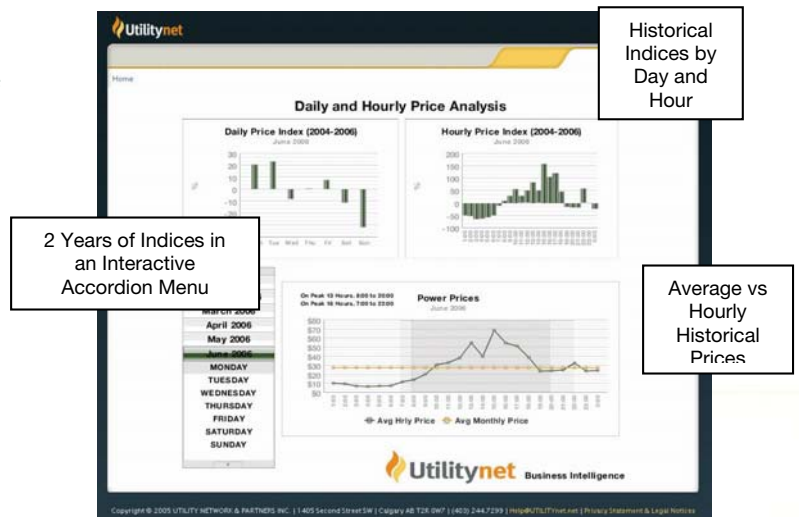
Utilitynet

Home

Historical Indices by Day and Hour

Daily and Hourly Price Analysis

Daily Price Index (2004-2006)
June 2006

30
20
10
0
-10
-20
-30
-40

Mon Tue Wed Thu Fri Sat Sun

Hourly Price Index (2004-2006)
June 2006

200
150
100
50
0
-50
-100

2 Years of Indices in an Interactive Accordion Menu

March 2006
April 2006
May 2006
June 2006
MONDAY
TUESDAY
WEDNESDAY
THURSDAY
FRIDAY
SATURDAY
SUNDAY

On Peak 13 Hours, 8:00 to 20:00
Off Peak 16 Hours, 7:00 to 23:00

Power Prices
June 2006

$80
$70
$60
$50
$40
$30
$20
$10
$0

Avg Hrly Price   Avg Monthly Price

Average vs Hourly Historical Prices

Utilitynet Business Intelligence

Copyright © 2005 UTILITY NETWORK & PARTNERS INC. | 1405 Second Street SW | Calgary AB T2R 0W7 | (403) 244.7299 | Help@UTILITYnet.net | Privacy Statement & Legal Notices